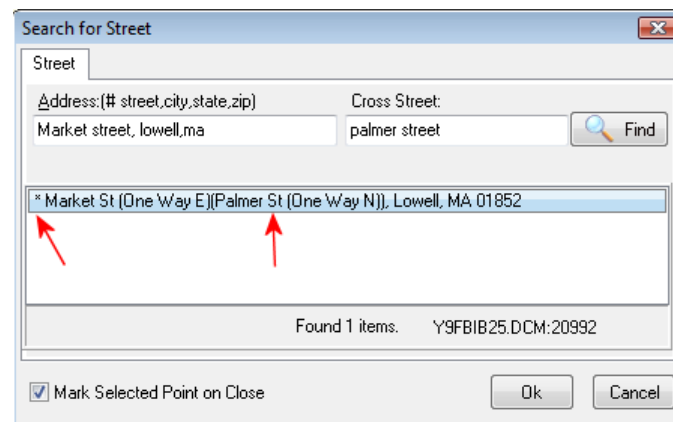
Search for Street

Street

Address:(# street,city,state,zip)

Market street, lowell,ma

Cross Street:

palmer street

Find

* Market St (One Way E)(Palmer St (One Way N)), Lowell, MA 01852

Found 1 items.

Y9FBIB25.DCM:20992

Mark Selected Point on Close

Ok

Cancel